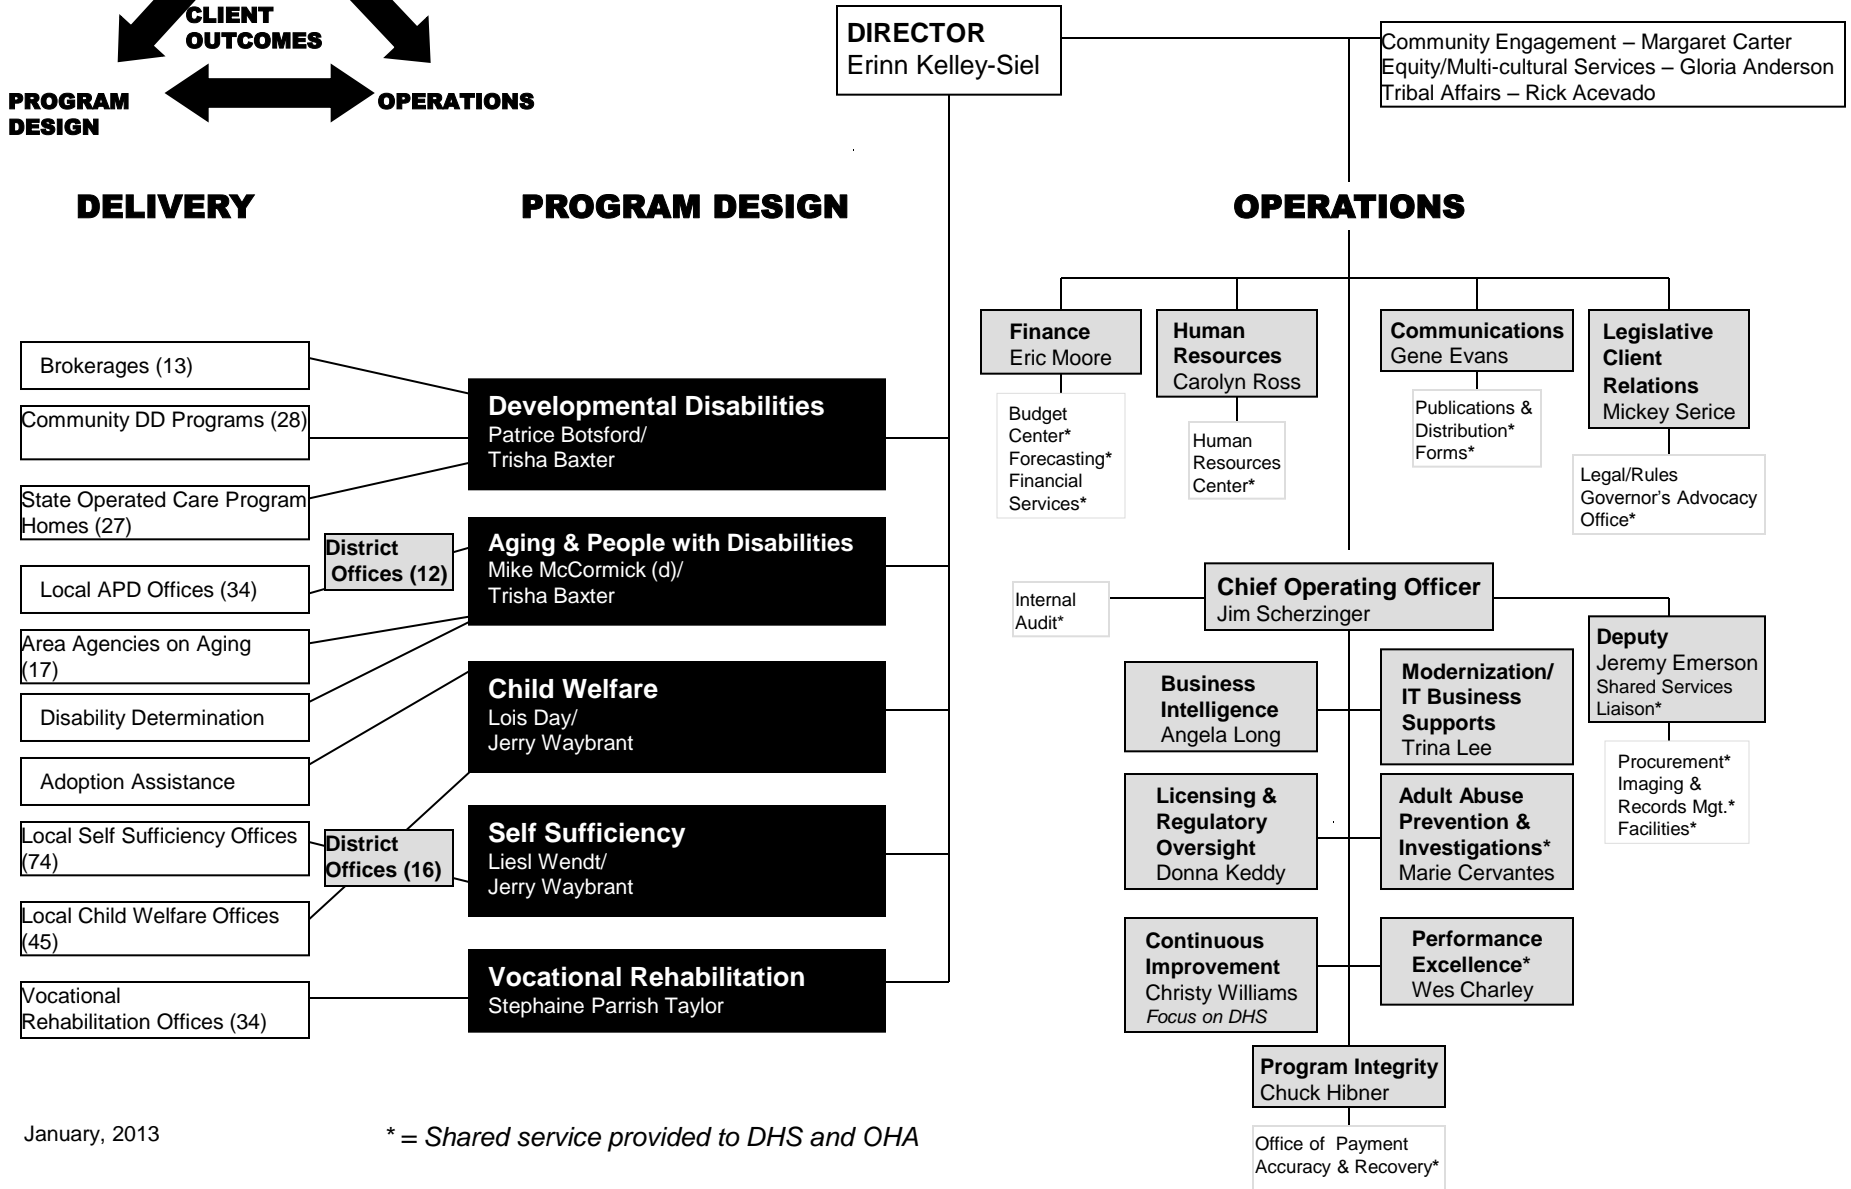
CLIENT OUTCOMES

PROGRAM DESIGN

OPERATIONS

DIRECTOR
Erinn Kelley-Siel

Community Engagement – Margaret Carter
Equity/Multi-cultural Services – Gloria Anderson
Tribal Affairs – Rick Acevado

DELIVERY

PROGRAM DESIGN

OPERATIONS

Brokerages (13)

Community DD Programs (28)

State Operated Care Program Homes (27)

Local APD Offices (34)

Area Agencies on Aging (17)

Disability Determination

Adoption Assistance

Local Self Sufficiency Offices (74)

Local Child Welfare Offices (45)

Vocational Rehabilitation Offices (34)

District Offices (12)

District Offices (16)

Developmental Disabilities
Patrice Botsford/
Trisha Baxter

Aging & People with Disabilities
Mike McCormick (d)/
Trisha Baxter

Child Welfare
Lois Day/
Jerry Waybrant

Self Sufficiency
Liesl Wendt/
Jerry Waybrant

Vocational Rehabilitation
Stephaine Parrish Taylor

Finance
Eric Moore

Budget Center*
Forecasting*
Financial Services*

Human Resources
Carolyn Ross

Human Resources Center*

Communications
Gene Evans

Publications & Distribution*
Forms*

Legislative Client Relations
Mickey Serice

Legal/Rules
Governor's Advocacy Office*

Internal Audit*

Chief Operating Officer
Jim Scherzinger

Deputy
Jeremy Emerson
Shared Services Liaison*

Procurement*
Imaging & Records Mgt.*
Facilities*

Business Intelligence
Angela Long

Modernization/ IT Business Supports
Trina Lee

Licensing & Regulatory Oversight
Donna Keddy

Adult Abuse Prevention & Investigations*
Marie Cervantes

Continuous Improvement
Christy Williams
Focus on DHS

Performance Excellence*
Wes Charley

Program Integrity
Chuck Hibner

Office of Payment Accuracy & Recovery*

January, 2013

* = Shared service provided to DHS and OHA